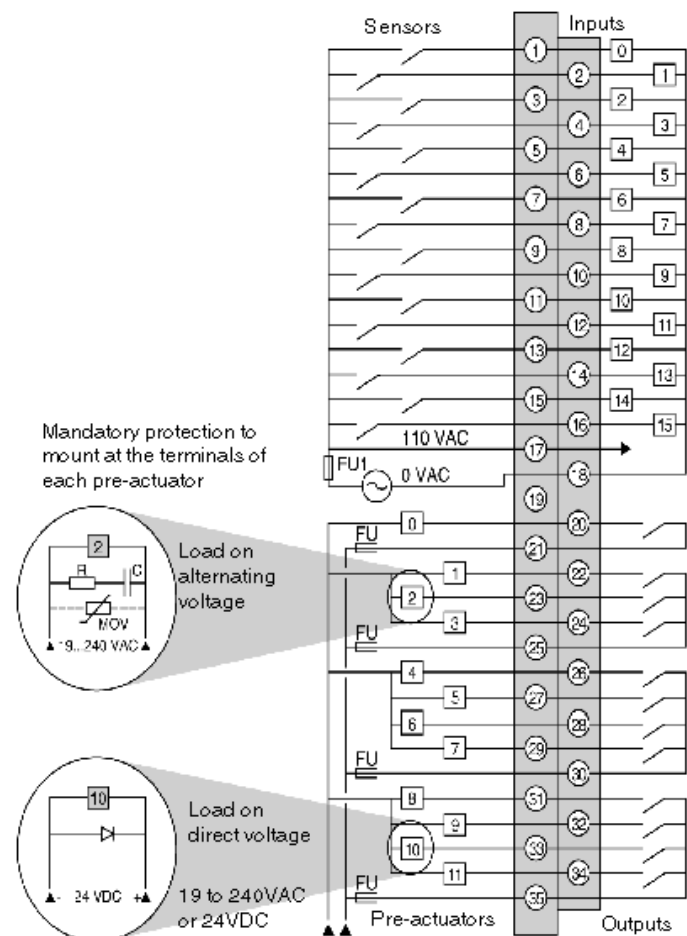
Sensors

Inputs

1 0
2 1
3 2
4 3
5 4
6 5
7 6
8 7
9 8
10 9
11 10
12 11
13 12
14 13
15 14
16 15

Mandatory protection to mount at the terminals of each pre-actuator

110 VAC
17
FU1
0 VAC
18
19

2
R
C
MOV
19...240 VAC

Load on alternating voltage

FU
0
20
21
1
22
2
23
3
24
FU
25
4
26
5
27
6
28
7
29
FU
30
8
31
9
32
10
33
11
34
FU
35

10
24 VDC

Load on direct voltage

19 to 240VAC or 24VDC

Pre-actuators

Outputs